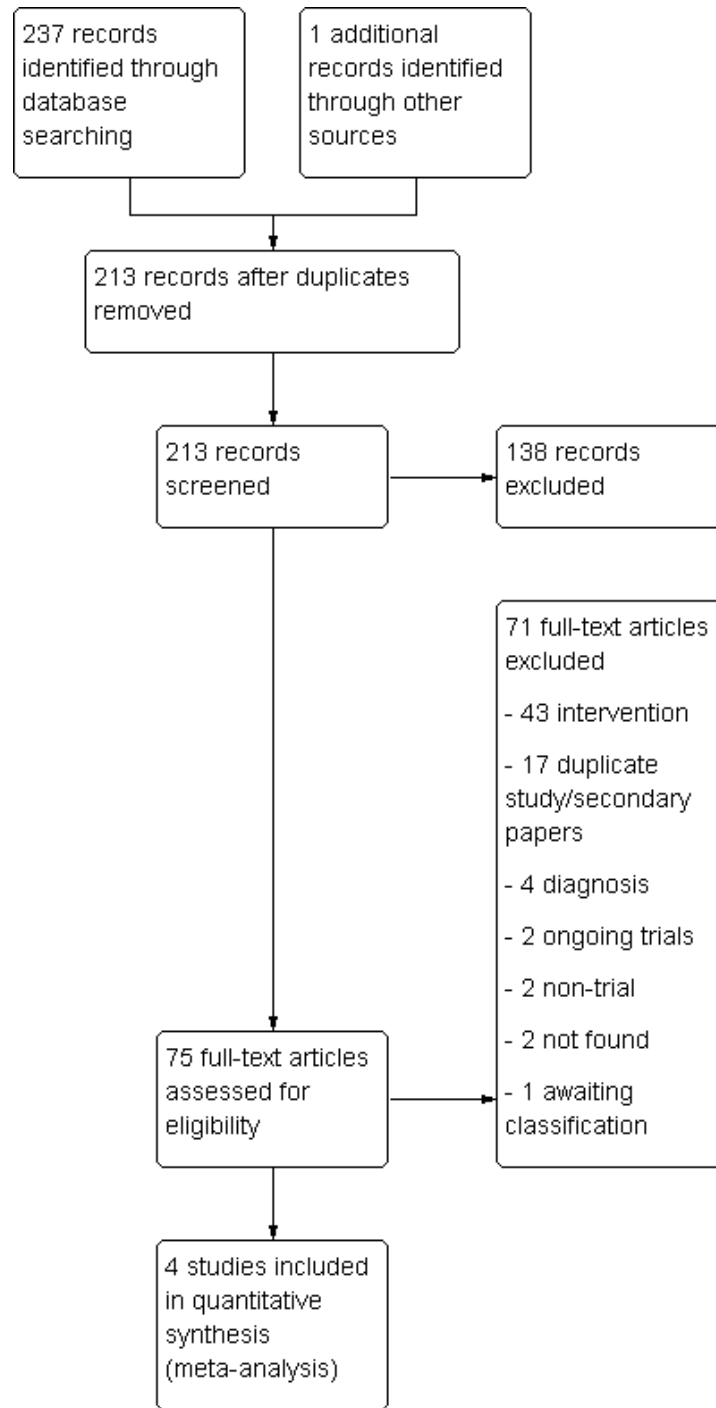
237 records identified through database searching

1 additional records identified through other sources

213 records after duplicates removed

213 records screened

138 records excluded

71 full-text articles excluded

- 43 intervention

- 17 duplicate study/secondary papers

- 4 diagnosis

- 2 ongoing trials

- 2 non-trial

- 2 not found

- 1 awaiting classification

75 full-text articles assessed for eligibility

4 studies included in quantitative synthesis (meta-analysis)